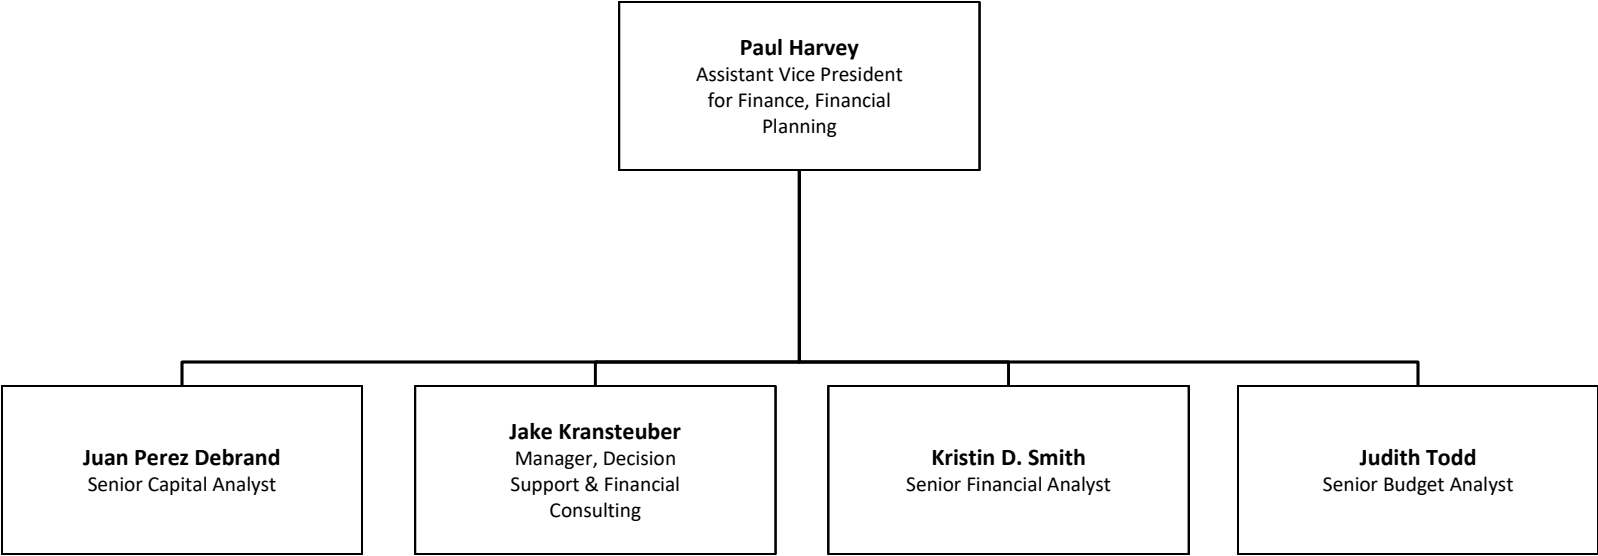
**Paul Harvey**
Assistant Vice President for Finance, Financial Planning

**Juan Perez Debrand**
Senior Capital Analyst

**Jake Kransteuber**
Manager, Decision Support & Financial Consulting

**Kristin D. Smith**
Senior Financial Analyst

**Judith Todd**
Senior Budget Analyst